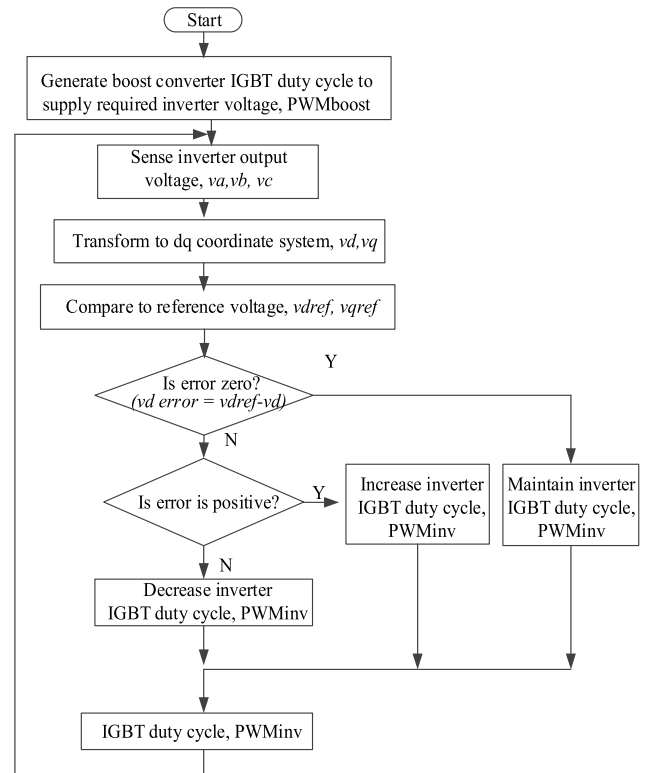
Start

Generate boost converter IGBT duty cycle to supply required inverter voltage, PWMboost

Sense inverter output voltage, *va,vb, vc*

Transform to dq coordinate system, *vd,vq*

Compare to reference voltage, *vdref, vqref*

Y

Is error zero?
*(vd error = vdref-vd)*

N

Is error is positive?

Y

Increase inverter IGBT duty cycle, PWMinv

Maintain inverter IGBT duty cycle, PWMinv

N

Decrease inverter IGBT duty cycle, PWMinv

IGBT duty cycle, PWMinv